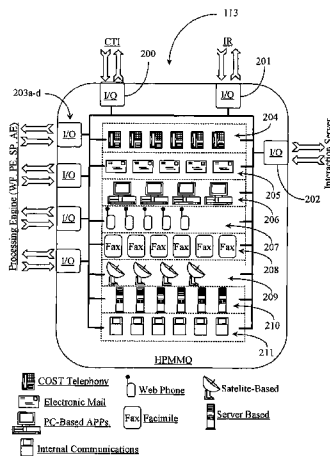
113

CTI

IR

200

201

203a-d

I/O

I/O

204

Processing Engine (WF, PE, SP, AE)

I/O

I/O

I/O

I/O

I/O

Interaction Server

205

202

206

Fax

Fax

Fax

Fax

Fax

Fax

207

208

209

210

211

HPMMQ

COST Telephony

Web Phone

Satelite-Based

Electronic Mail

Fax

Facimile

Server Based

PC-Based APPs.

Internal Communications